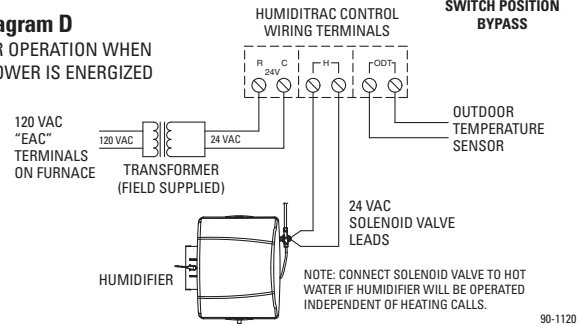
agram D

R OPERATION WHEN OWER IS ENERGIZED

HUMIDITRAC CONTROL WIRING TERMINALS

SWITCH POSITION BYPASS

R C
24V

H

ODT

120 VAC "EAC" TERMINALS ON FURNACE

120 VAC

24 VAC

TRANSFORMER (FIELD SUPPLIED)

OUTDOOR TEMPERATURE SENSOR

24 VAC SOLENOID VALVE LEADS

HUMIDIFIER

NOTE: CONNECT SOLENOID VALVE TO HOT WATER IF HUMIDIFIER WILL BE OPERATED INDEPENDENT OF HEATING CALLS.

90-1120